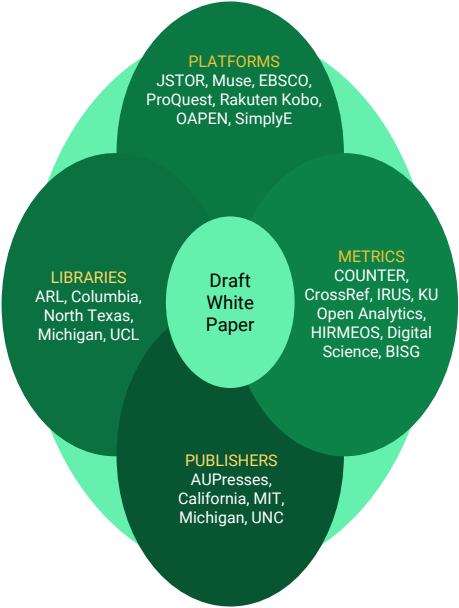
PLATFORMS
JSTOR, Muse, EBSCO, ProQuest, Rakuten Kobo, OAPEN, SimplyE

LIBRARIES
ARL, Columbia, North Texas, Michigan, UCL

Draft White Paper

METRICS
COUNTER, CrossRef, IRUS, KU Open Analytics, HIRMEOS, Digital Science, BISG

PUBLISHERS
AUPresses, California, MIT, Michigan, UNC